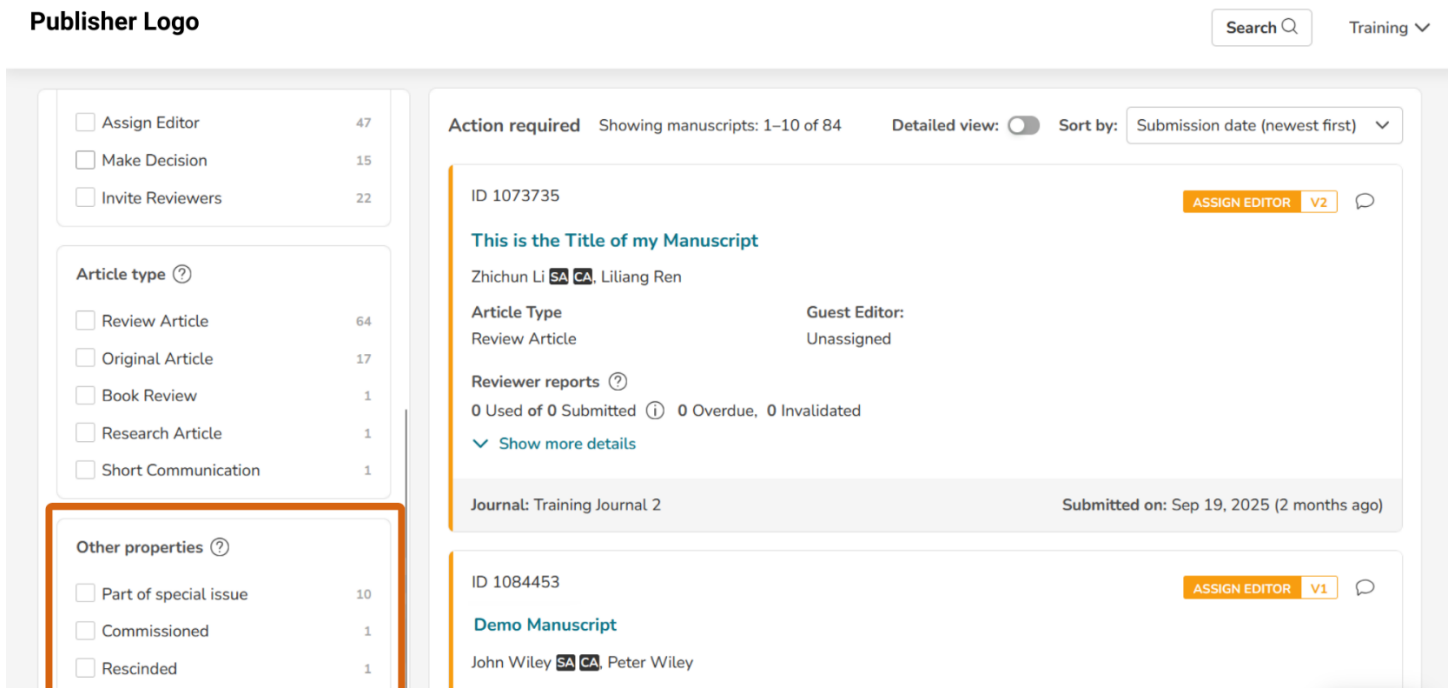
Publisher Logo

Search

Training

Assign Editor 47

Make Decision 15

Invite Reviewers 22

Article type

Review Article 64

Original Article 17

Book Review 1

Research Article 1

Short Communication 1

Other properties

Part of special issue 10

Commissioned 1

Rescinded 1

Action required Showing manuscripts: 1–10 of 84 Detailed view: Sort by: Submission date (newest first)

ID 1073735 ASSIGN EDITOR V2

This is the Title of my Manuscript

Zhichun Li SA CA, Liliang Ren

Article Type
Review Article

Guest Editor:
Unassigned

Reviewer reports

0 Used of 0 Submitted 0 Overdue, 0 Invalidated

Show more details

Journal: Training Journal 2

Submitted on: Sep 19, 2025 (2 months ago)

ID 1084453 ASSIGN EDITOR V1

Demo Manuscript

John Wiley SA CA, Peter Wiley